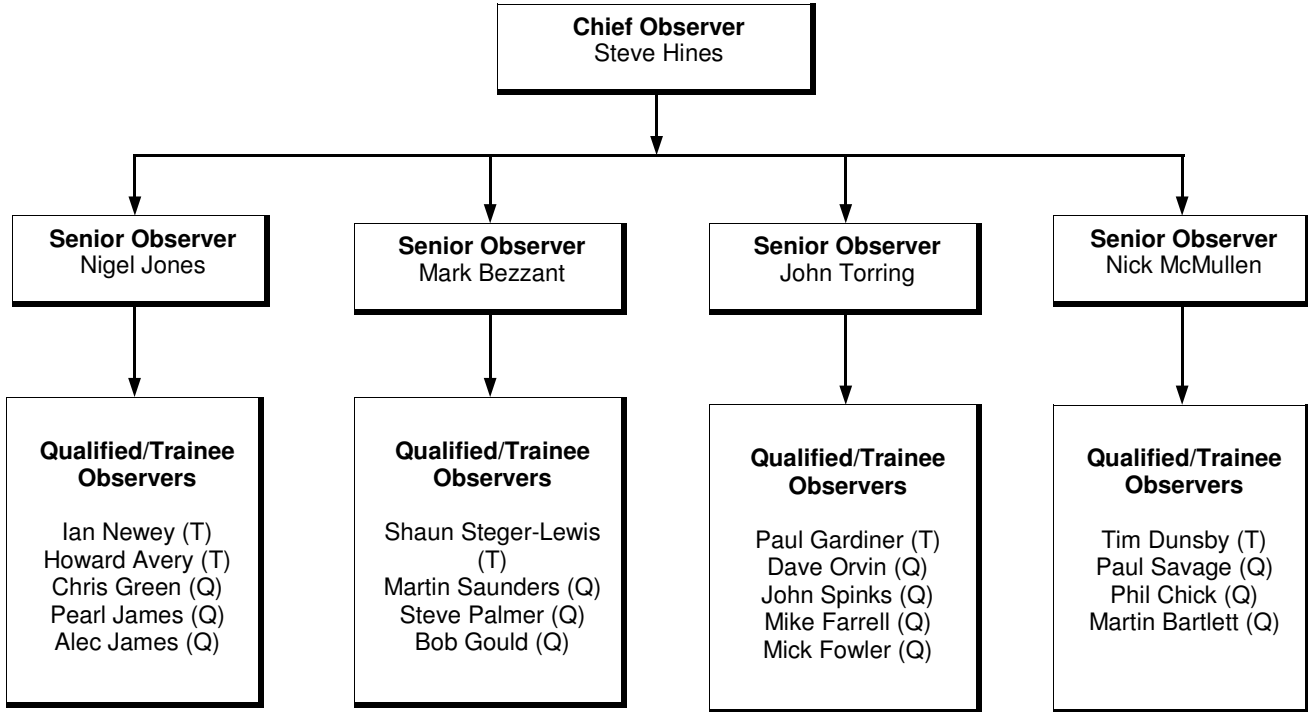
**Chief Observer**
Steve Hines

**Senior Observer**
Nigel Jones

**Senior Observer**
Mark Bezzant

**Senior Observer**
John Torring

**Senior Observer**
Nick McMullen

**Qualified/Trainee Observers**

Ian Newey (T)
Howard Avery (T)
Chris Green (Q)
Pearl James (Q)
Alec James (Q)

**Qualified/Trainee Observers**

Shaun Steger-Lewis (T)
Martin Saunders (Q)
Steve Palmer (Q)
Bob Gould (Q)

**Qualified/Trainee Observers**

Paul Gardiner (T)
Dave Orvin (Q)
John Spinks (Q)
Mike Farrell (Q)
Mick Fowler (Q)

**Qualified/Trainee Observers**

Tim Dunsby (T)
Paul Savage (Q)
Phil Chick (Q)
Martin Bartlett (Q)